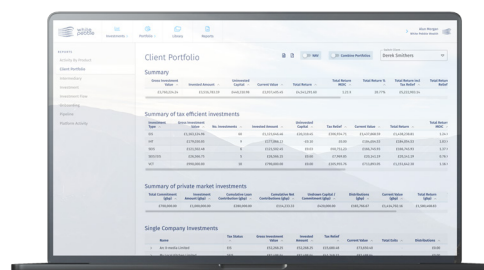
white paddle

Investments

Portfolio

Clients

Reports

Client Portfolio

Combine Portfolios

Derek Smithers

Summary

Summary of tax efficient investments

Summary of private market investments

Single Company Investments